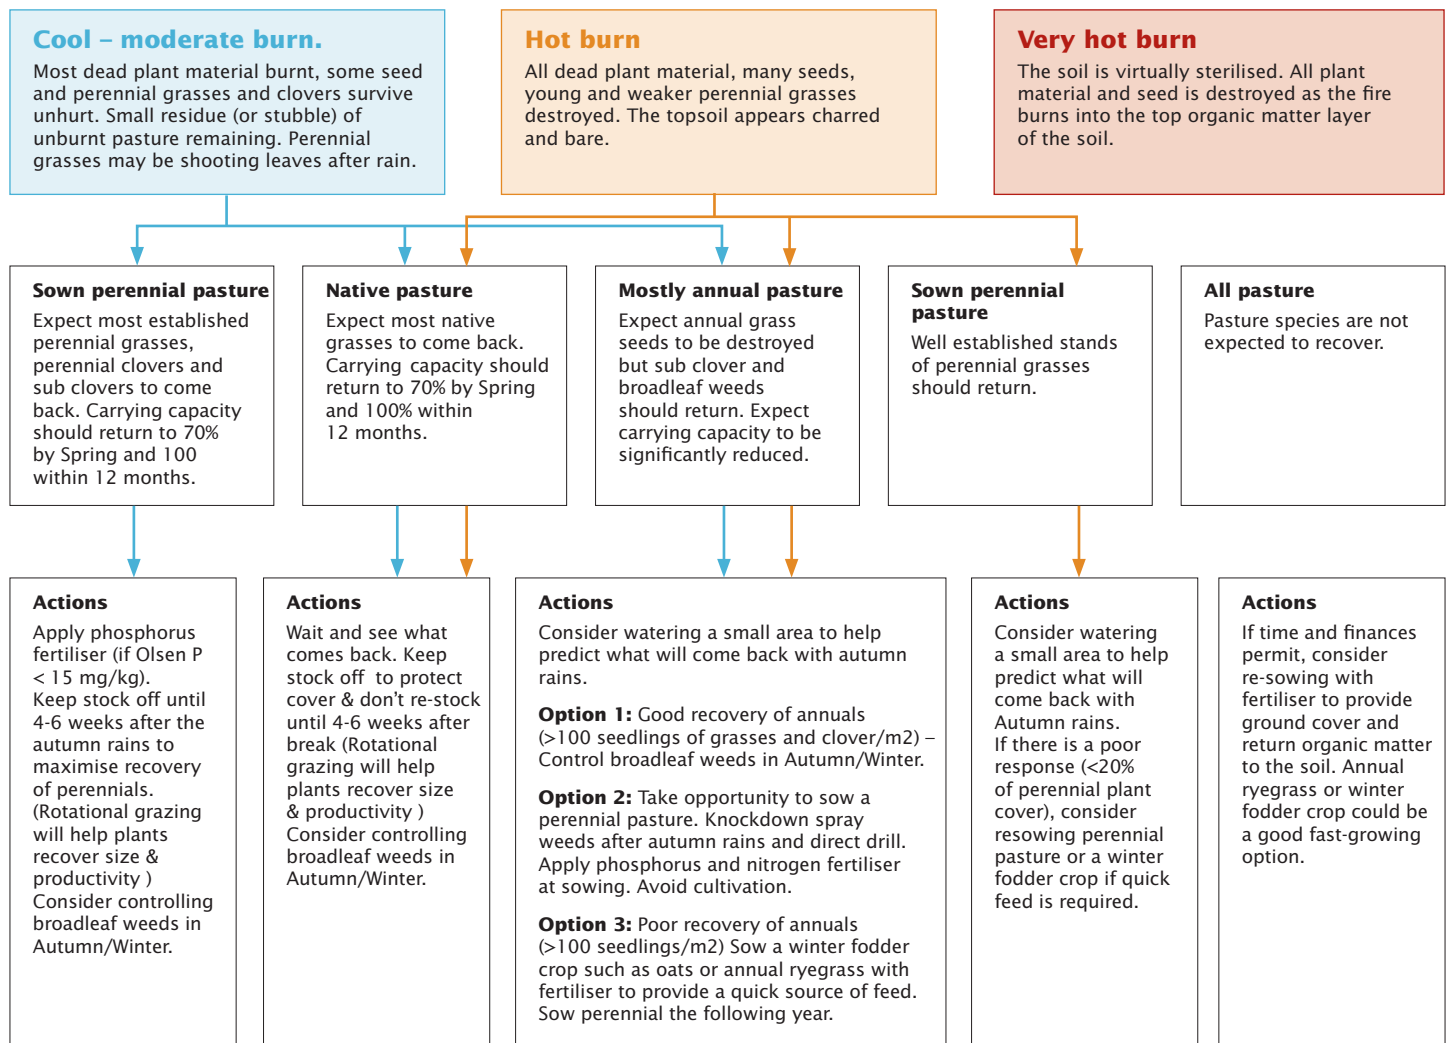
Cool – moderate burn.
Most dead plant material burnt, some seed and perennial grasses and clovers survive unhurt. Small residue (or stubble) of unburnt pasture remaining. Perennial grasses may be shooting leaves after rain.

Hot burn
All dead plant material, many seeds, young and weaker perennial grasses destroyed. The topsoil appears charred and bare.

Very hot burn
The soil is virtually sterilised. All plant material and seed is destroyed as the fire burns into the top organic matter layer of the soil.

Sown perennial pasture
Expect most established perennial grasses, perennial clovers and sub clovers to come back. Carrying capacity should return to 70% by Spring and 100 within 12 months.

Native pasture
Expect most native grasses to come back. Carrying capacity should return to 70% by Spring and 100% within 12 months.

Mostly annual pasture
Expect annual grass seeds to be destroyed but sub clover and broadleaf weeds should return. Expect carrying capacity to be significantly reduced.

Sown perennial pasture
Well established stands of perennial grasses should return.

All pasture
Pasture species are not expected to recover.

Actions
Apply phosphorus fertiliser (if Olsen P < 15 mg/kg).
Keep stock off until 4-6 weeks after the autumn rains to maximise recovery of perennials. (Rotational grazing will help plants recover size & productivity )
Consider controlling broadleaf weeds in Autumn/Winter.

Actions
Wait and see what comes back. Keep stock off to protect cover & don't re-stock until 4-6 weeks after break (Rotational grazing will help plants recover size & productivity )
Consider controlling broadleaf weeds in Autumn/Winter.

Actions
Consider watering a small area to help predict what will come back with autumn rains.

Option 1: Good recovery of annuals (>100 seedlings of grasses and clover/m2) – Control broadleaf weeds in Autumn/Winter.

Option 2: Take opportunity to sow a perennial pasture. Knockdown spray weeds after autumn rains and direct drill. Apply phosphorus and nitrogen fertiliser at sowing. Avoid cultivation.

Option 3: Poor recovery of annuals (>100 seedlings/m2) Sow a winter fodder crop such as oats or annual ryegrass with fertiliser to provide a quick source of feed. Sow perennial the following year.

Actions
Consider watering a small area to help predict what will come back with Autumn rains.
If there is a poor response (<20% of perennial plant cover), consider resowing perennial pasture or a winter fodder crop if quick feed is required.

Actions
If time and finances permit, consider re-sowing with fertiliser to provide ground cover and return organic matter to the soil. Annual ryegrass or winter fodder crop could be a good fast-growing option.